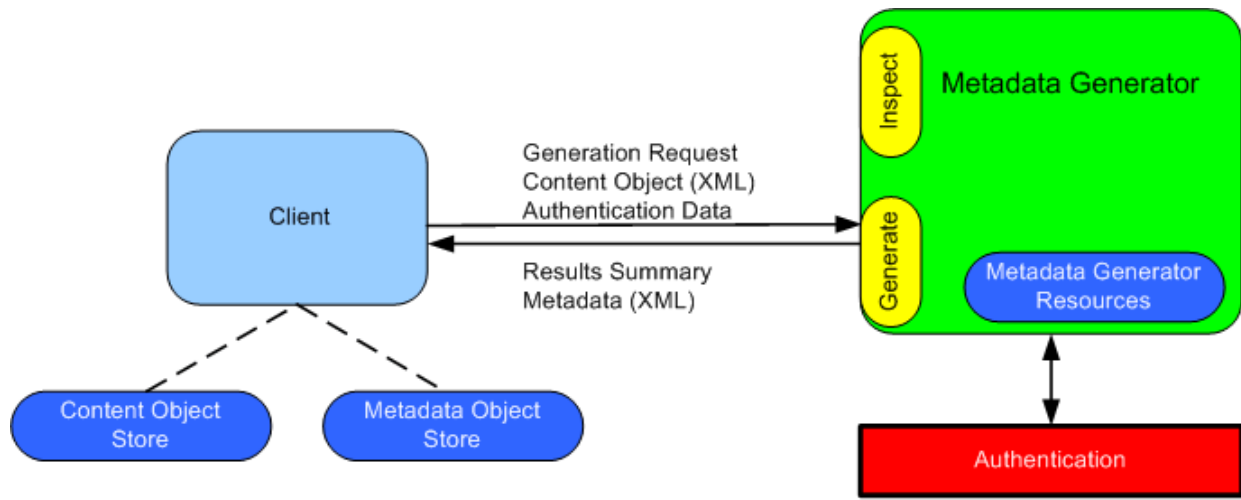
Inspect

Metadata Generator

Client

Generation Request
Content Object (XML)
Authentication Data

Generate

Results Summary
Metadata (XML)

Metadata Generator Resources

Content Object Store

Metadata Object Store

Authentication